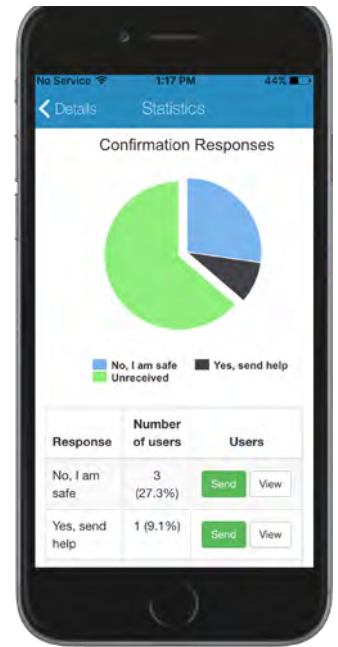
No Service 1:17 PM 44%

< Details Statistics

Confirmation Responses

No, I am safe
Yes, send help
Unreceived

| Response | Number of users | Users |
|---|---|---|
| No, I am safe | 3 (27.3%) | Send View |
| Yes, send help | 1 (9.1%) | Send View |